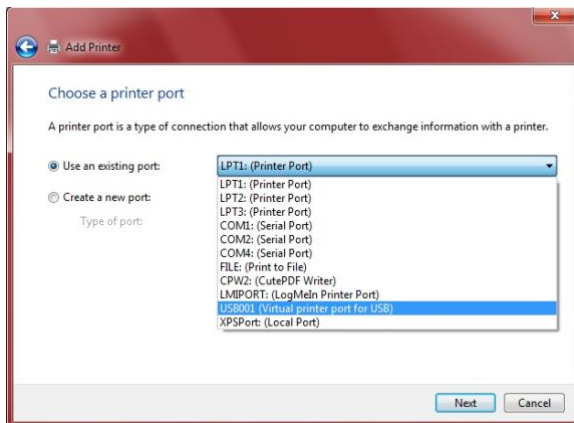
Add Printer

Choose a printer port

A printer port is a type of connection that allows your computer to exchange information with a printer.

Use an existing port:

LPT1: (Printer Port)

LPT1: (Printer Port)
LPT2: (Printer Port)
LPT3: (Printer Port)
COM1: (Serial Port)
COM2: (Serial Port)
COM4: (Serial Port)
FILE: (Print to File)
CPW2: (CutePDF Writer)
LMIPORT: (LogMeIn Printer Port)
USB001 (Virtual printer port for USB)
XPSPort: (Local Port)

Create a new port:

Type of port:

Next

Cancel